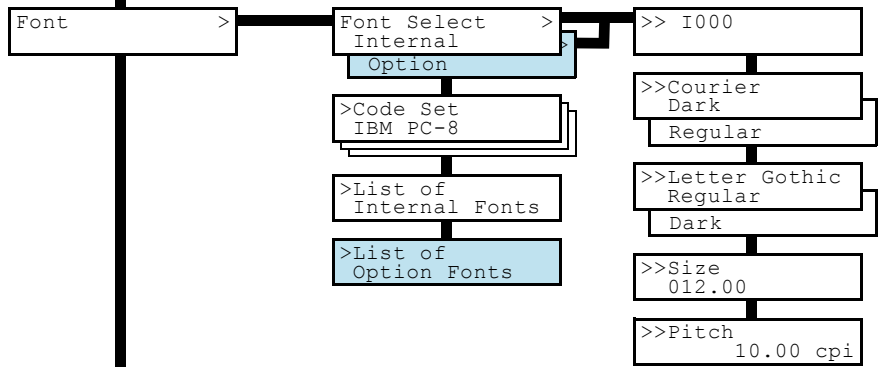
Font >

Font Select >
Internal
Option

>Code Set
IBM PC-8

>List of
Internal Fonts

>List of
Option Fonts

>> I000

>>Courier
Dark
Regular

>>Letter Gothic
Regular
Dark

>>Size
012.00

>>Pitch
10.00 cpi